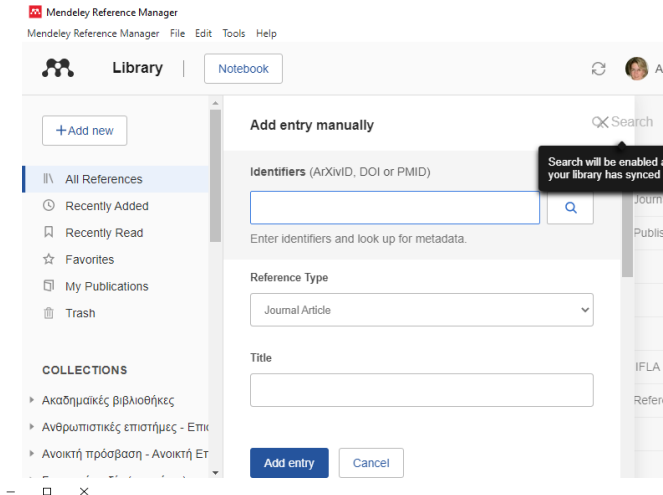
Mendeley Reference Manager
Mendeley Reference Manager File Edit Tools Help

Library | Notebook

A

+Add new

All References
Recently Added
Recently Read
Favorites
My Publications
Trash

COLLECTIONS
Ακαδημαϊκές βιβλιοθήκες
Ανθρωπιστικές επιστήμες - Επι
Ανοικτή πρόσβαση - Ανοικτή Ετ
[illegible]

Add entry manually

Search

Search will be enabled a
your library has synced

Identifiers (ArXivID, DOI or PMID)

Enter identifiers and look up for metadata.

Reference Type
Journal Article

Title

Add entry
Cancel

Journ
Publis
IFLA
Refer

– □ ×